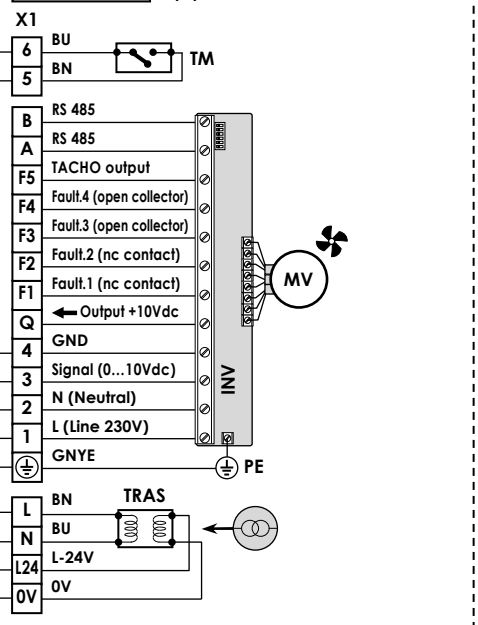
X1
6
5
BU
BN
TM
B
A
F5
F4
F3
F2
F1
Q
4
3
2
1
RS 485
RS 485
TACHO output
Fault.4 (open collector)
Fault.3 (open collector)
Fault.2 (nc contact)
Fault.1 (nc contact)
Output +10Vdc
GND
Signal (0...10Vdc)
N (Neutral)
L (Line 230V)
GNYE
INV
MV
PE
L
N
L24
0V
BN
BU
L-24V
0V
TRAS